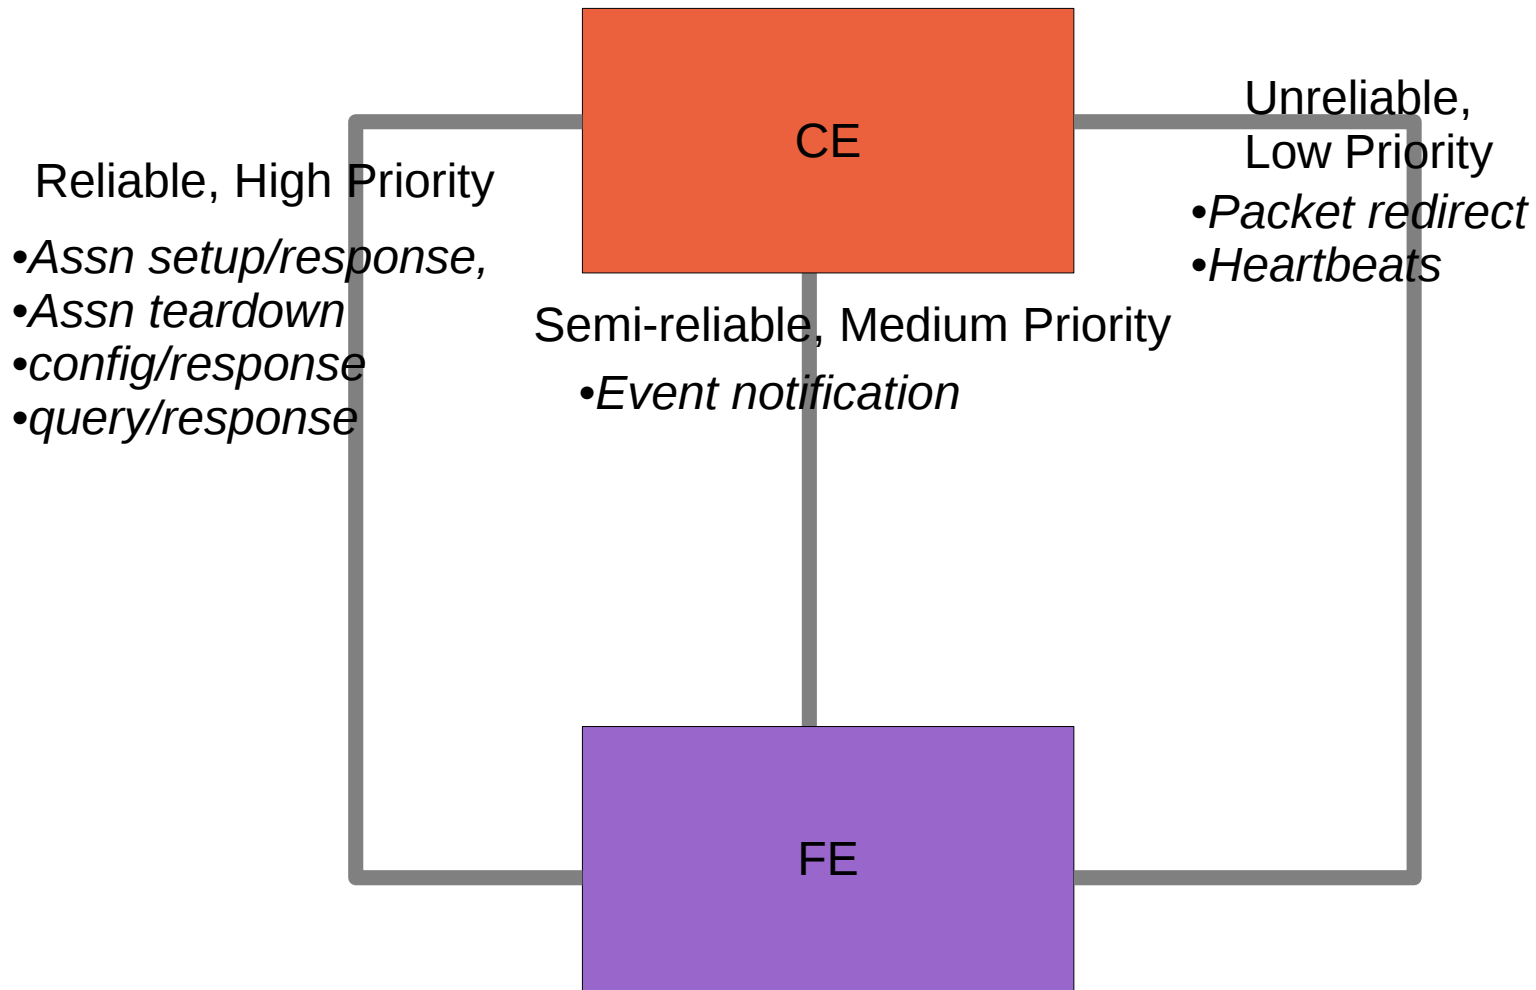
CE

Unreliable, Low Priority
•Packet redirect
•Heartbeats

Reliable, High Priority
•Assn setup/response,
•Assn teardown
•config/response
•query/response

Semi-reliable, Medium Priority
•Event notification

FE